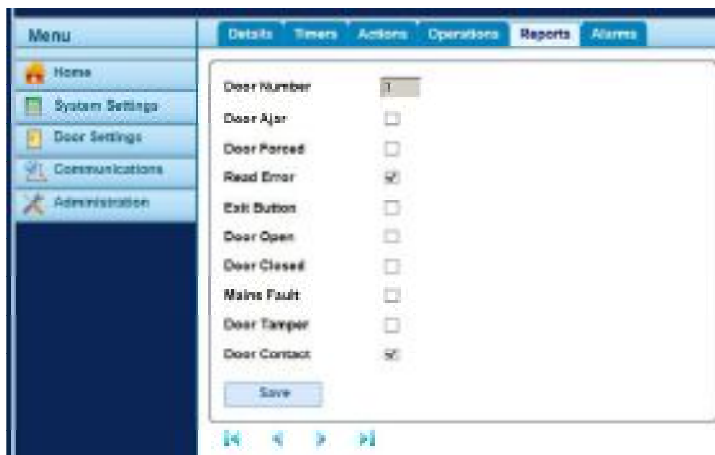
Menu

Home
System Settings
Door Settings
Communications
Administration

Details | Timers | Actions | Operations | Reports | Alarms

Door Number 1
Door Ajar ☐
Door Forced ☐
Read Error ☑
Exit Button ☐
Door Open ☐
Door Closed ☐
Mains Fault ☐
Door Tamper ☐
Door Contact ☑

Save